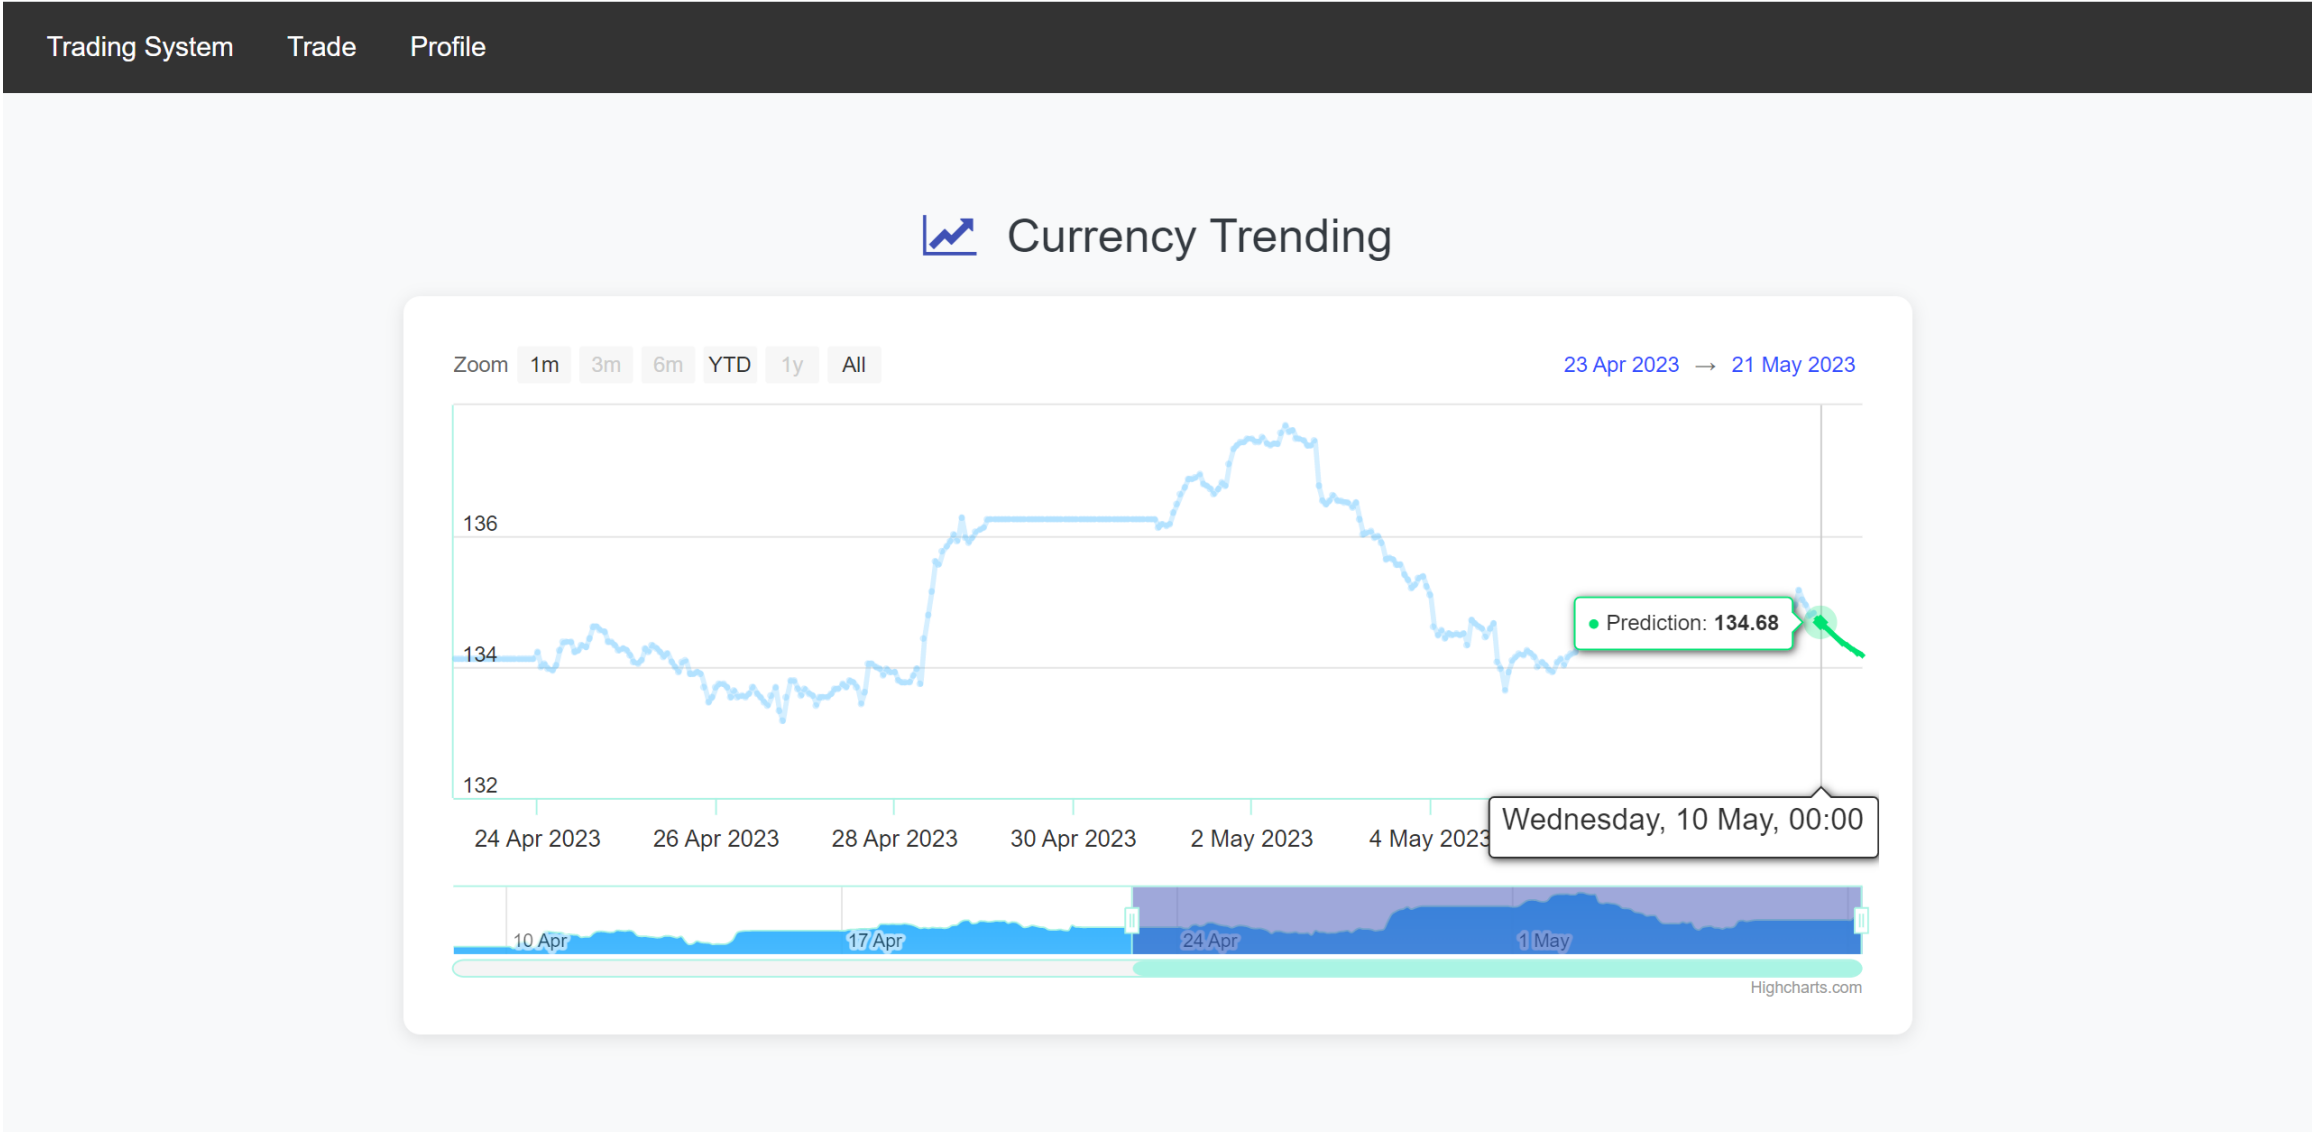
Trading System Trade Profile

Currency Trending

Zoom 1m 3m 6m YTD 1y All

23 Apr 2023 → 21 May 2023

136

134

132

Prediction: **134.68**

24 Apr 2023 26 Apr 2023 28 Apr 2023 30 Apr 2023 2 May 2023 4 May 2023

Wednesday, 10 May, 00:00

10 Apr 17 Apr 24 Apr 1 May

Highcharts.com